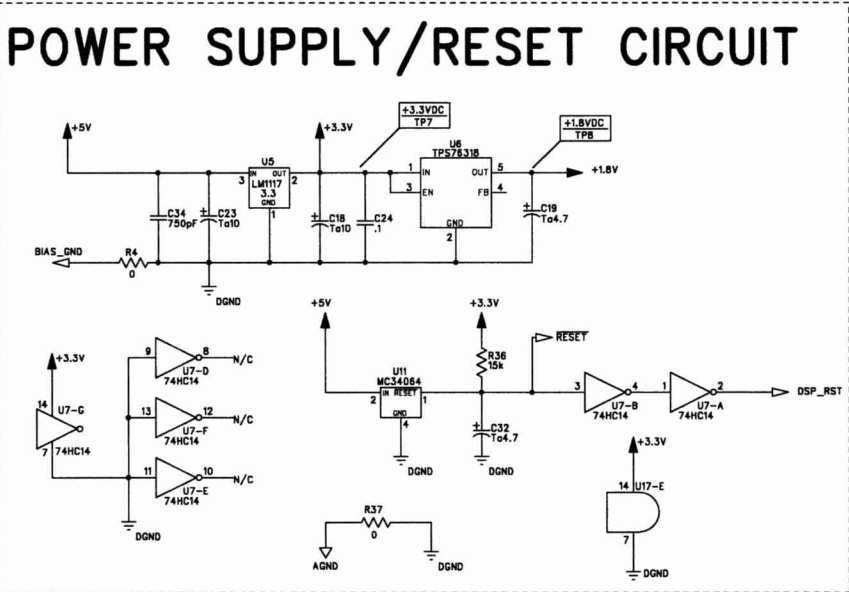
POWER SUPPLY/RESET CIRCUIT

+5V
U5
LM1117
3.3
3 IN OUT 2
GND
1
C34
750pF
C23
Ta10
+3.3V
C18
Ta10
C24
.1
+3.3VDC
TP7
U6
TPS76318
1 IN
3 EN
OUT 5
FB 4
GND
2
+1.8VDC
TP8
+1.8V
C19
Ta4.7
BIAS_GND
R4
0
DGND

+3.3V
14 U7-G
7 74HC14
9
8 N/C
U7-D
74HC14
13
12 N/C
U7-F
74HC14
11
10 N/C
U7-E
74HC14
DGND

+5V
U11
MC34064
2 IN RESET 1
GND
4
DGND
+3.3V
R36
15k
RESET
C32
Ta4.7
DGND
3
4
U7-B
74HC14
1
2
U7-A
74HC14
DSP_RST

R37
0
AGND
DGND

+3.3V
14 U17-E
7
DGND